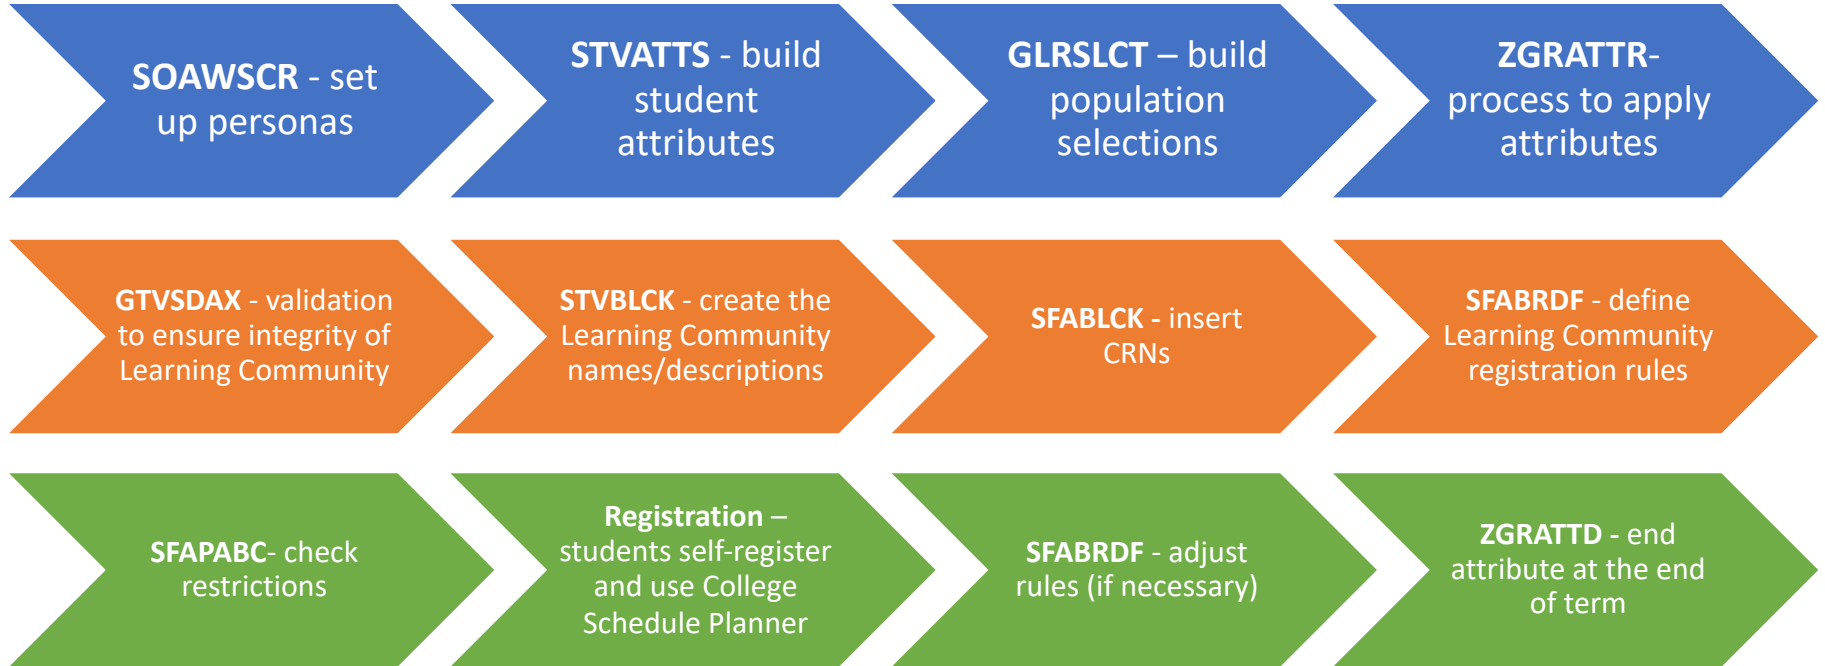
SOAWSCR - set up personas

STVATTS - build student attributes

GLRSLCT – build population selections

ZGRATTR- process to apply attributes

GTVSDAX - validation to ensure integrity of Learning Community

STVBLCK - create the Learning Community names/descriptions

SFABLCK - insert CRNs

SFABRDF - define Learning Community registration rules

SFAPABC- check restrictions

Registration – students self-register and use College Schedule Planner

SFABRDF - adjust rules (if necessary)

ZGRATTD - end attribute at the end of term